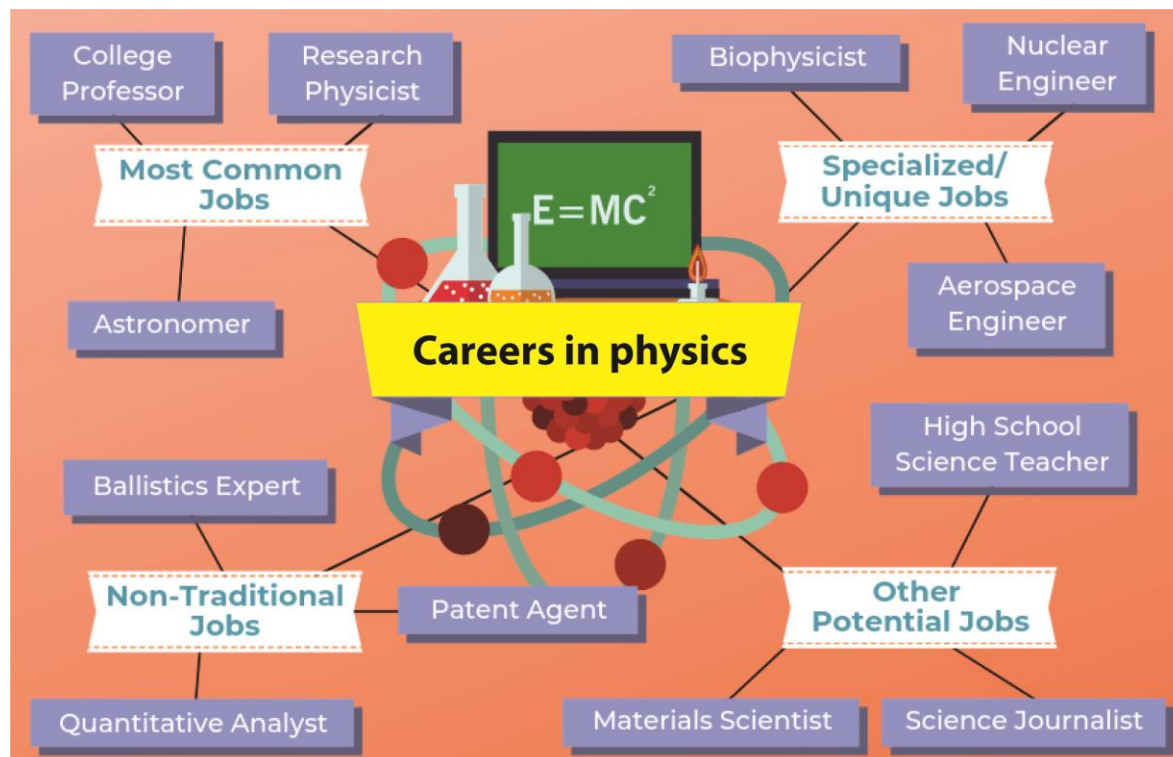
College Professor

Research Physicist

Most Common Jobs

Astronomer

Biophysicist

Nuclear Engineer

Specialized/ Unique Jobs

Aerospace Engineer

$E=MC^2$

Careers in physics

Ballistics Expert

Non-Traditional Jobs

Patent Agent

Quantitative Analyst

High School Science Teacher

Other Potential Jobs

Materials Scientist

Science Journalist